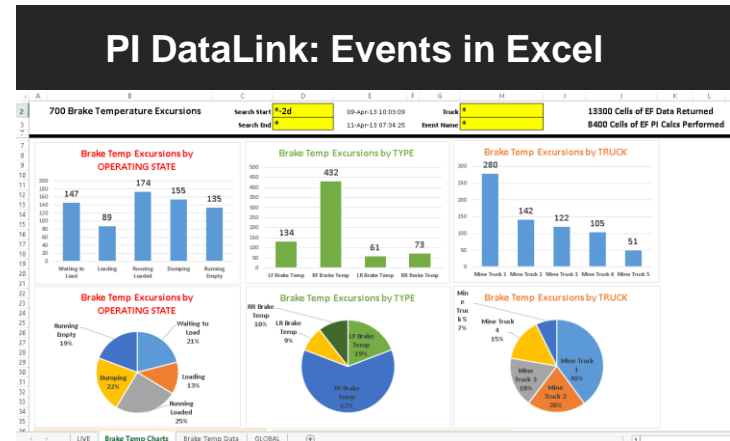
PI DataLink: Events in Excel

A B C D E F G H I J K L

700 Brake Temperature Excursions

Search Start *-2d
Search End *

09-Apr-13 10:03:09
11-Apr-13 07:34:25

Truck *
Event Name *

13300 Cells of EF Data Returned
8400 Cells of EF PI Calcs Performed

Brake Temp Excursions by OPERATING STATE

| Waiting to Load | Loading | Running Loaded | Dumping | Running Empty |
|---|---|---|---|---|
| 147 | 89 | 174 | 155 | 135 |

200 180 160 140 120 100 80 60 40 20 0

Brake Temp Excursions by TYPE

| LF Brake Temp | RF Brake Temp | LR Brake Temp | RR Brake Temp |
|---|---|---|---|
| 134 | 432 | 61 | 73 |

500 450 400 350 300 250 200 150 100 50 0

Brake Temp Excursions by TRUCK

| Mine Truck 1 | Mine Truck 2 | Mine Truck 3 | Mine Truck 4 | Mine Truck 5 |
|---|---|---|---|---|
| 280 | 142 | 122 | 105 | 51 |

Brake Temp Excursions by OPERATING STATE

Running Empty 19%
Waiting to Load 21%
Loading 13%
Running Loaded 25%
Dumping 22%

Brake Temp Excursions by TYPE

RR Brake Temp 10%
LR Brake Temp 9%
LF Brake Temp 19%
RF Brake Temp 62%

Brake Temp Excursions by TRUCK

Mine Truck 5 7%
Mine Truck 4 15%
Mine Truck 1 40%
Mine Truck 3 18%
Mine Truck 2 20%

LIVE | Brake Temp Charts | Brake Temp Data | GLOBAL